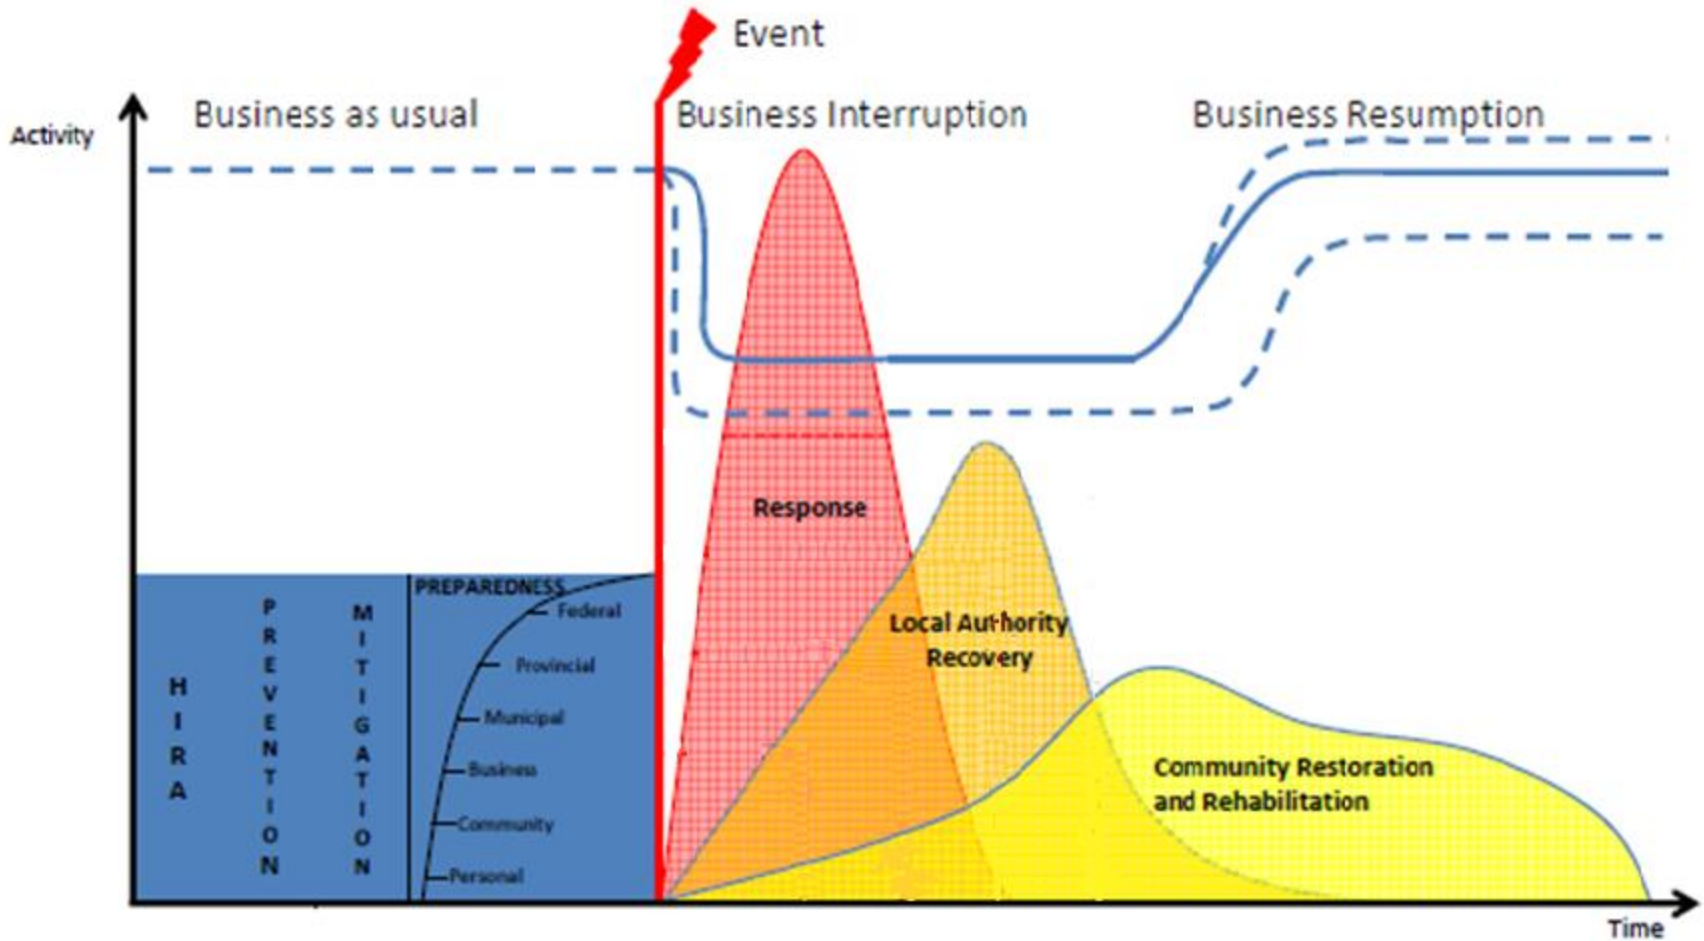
Event

Activity

Business as usual

Business Interruption

Business Resumption

HIRA

PREVENTION

MITIGATION

PREPAREDNESS

Federal

Provincial

Municipal

Business

Community

Personal

Response

Local Authority Recovery

Community Restoration and Rehabilitation

Time